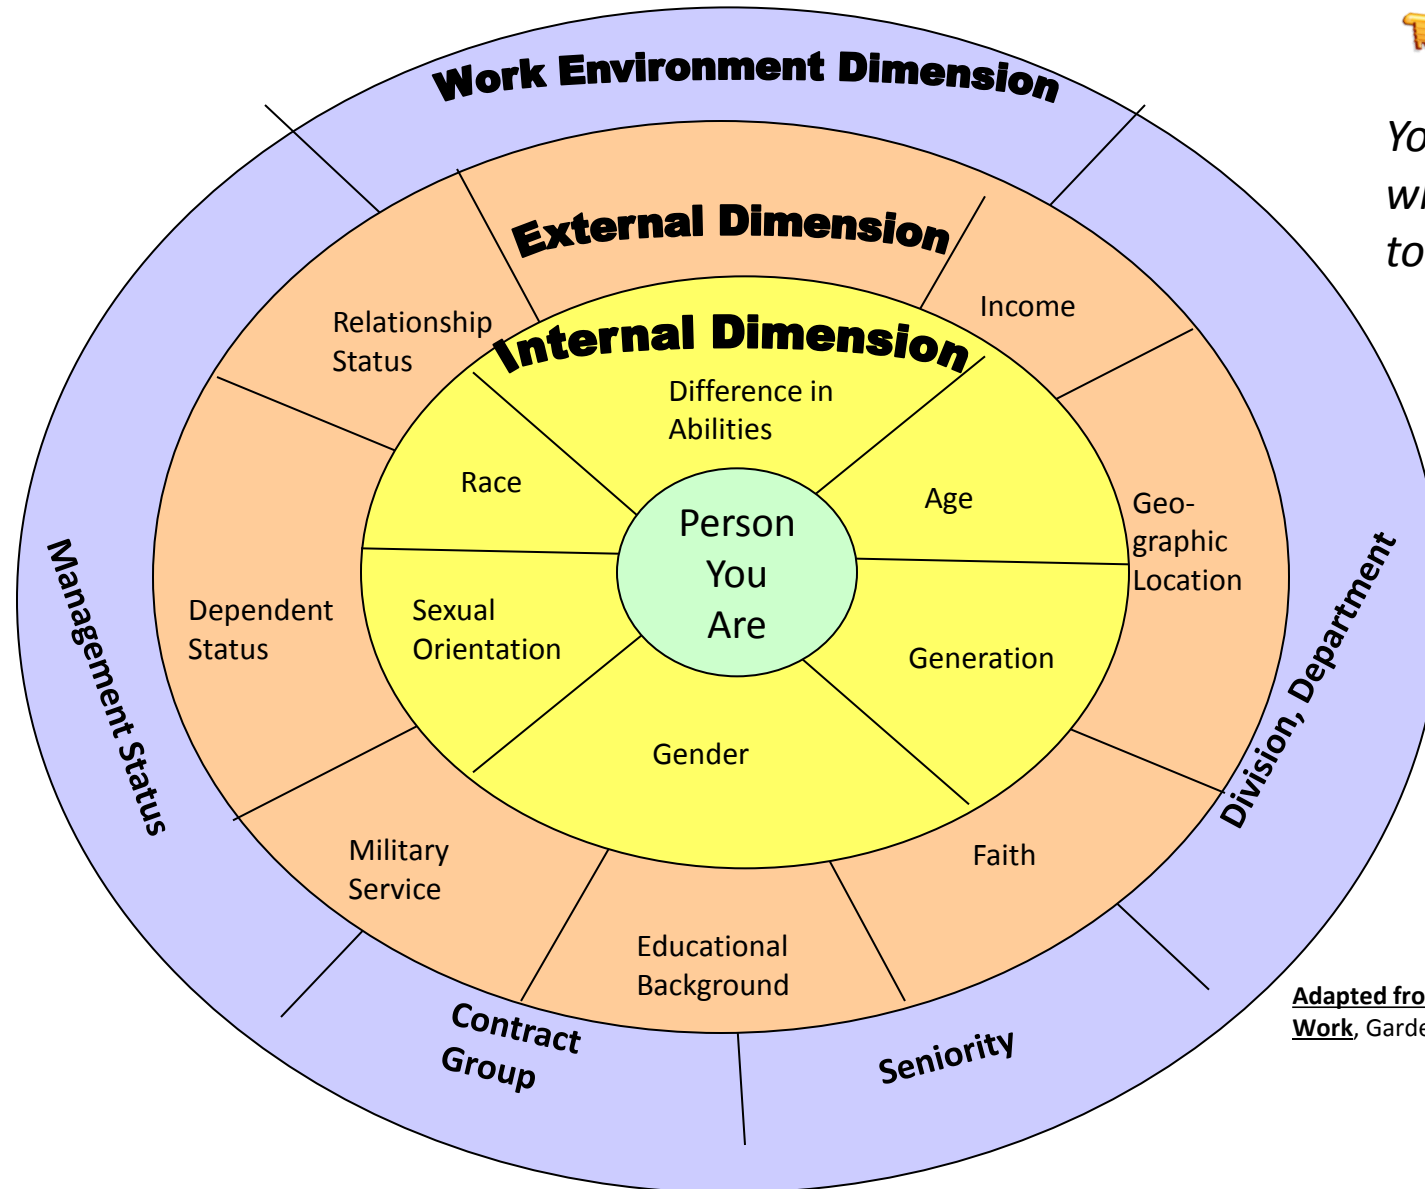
Work Environment Dimension

External Dimension

Internal Dimension

Relationship Status

Income

Difference in Abilities

Race

Age

Geographic Location

Person You Are

Dependent Status

Sexual Orientation

Generation

Gender

Management Status

Division, Department

Military Service

Faith

Educational Background

Contract Group

Seniority

Yo
wi
to

Adapted fro
Work, Garde